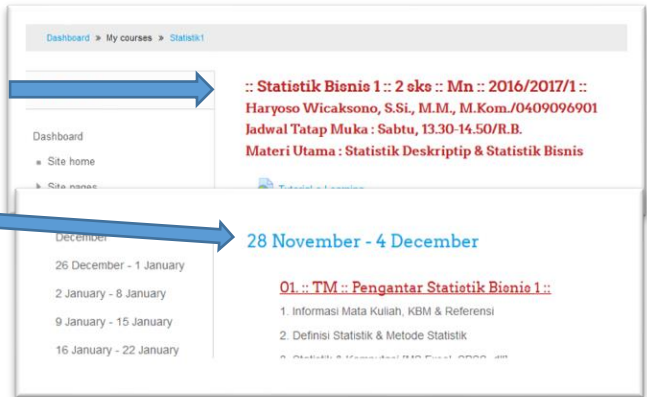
Dashboard » My courses » Statistik1

:: Statistik Bisnis 1 :: 2 sks :: Mn :: 2016/2017/1 ::
Haryoso Wicaksono, S.Si., M.M., M.Kom./0409096901
Jadwal Tatap Muka : Sabtu, 13.30-14.50/R.B.
Materi Utama : Statistik Deskriptip & Statistik Bisnis

Dashboard
Site home
Site pages

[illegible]

December
26 December - 1 January
2 January - 8 January
9 January - 15 January
16 January - 22 January

28 November - 4 December

01. :: TM :: Pengantar Statistik Bisnis 1 ::
1. Informasi Mata Kuliah, KBM & Referensi
2. Definisi Statistik & Metode Statistik
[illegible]